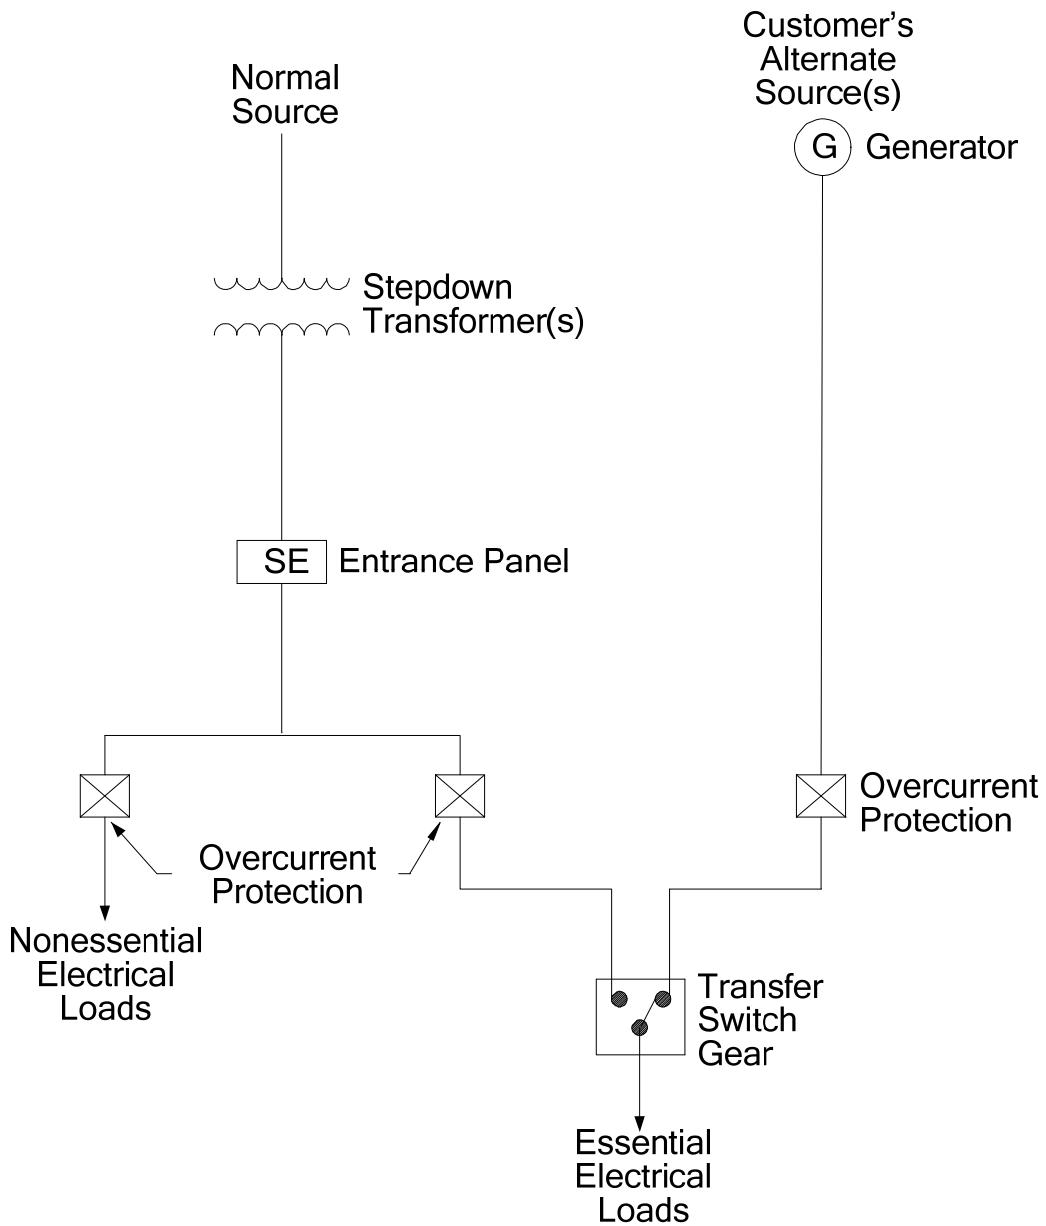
Customer's Alternate Source(s)

Normal Source

G Generator

Stepdown Transformer(s)

SE Entrance Panel

Overcurrent Protection

Overcurrent Protection

Nonessential Electrical Loads

Transfer Switch Gear

Essential Electrical Loads